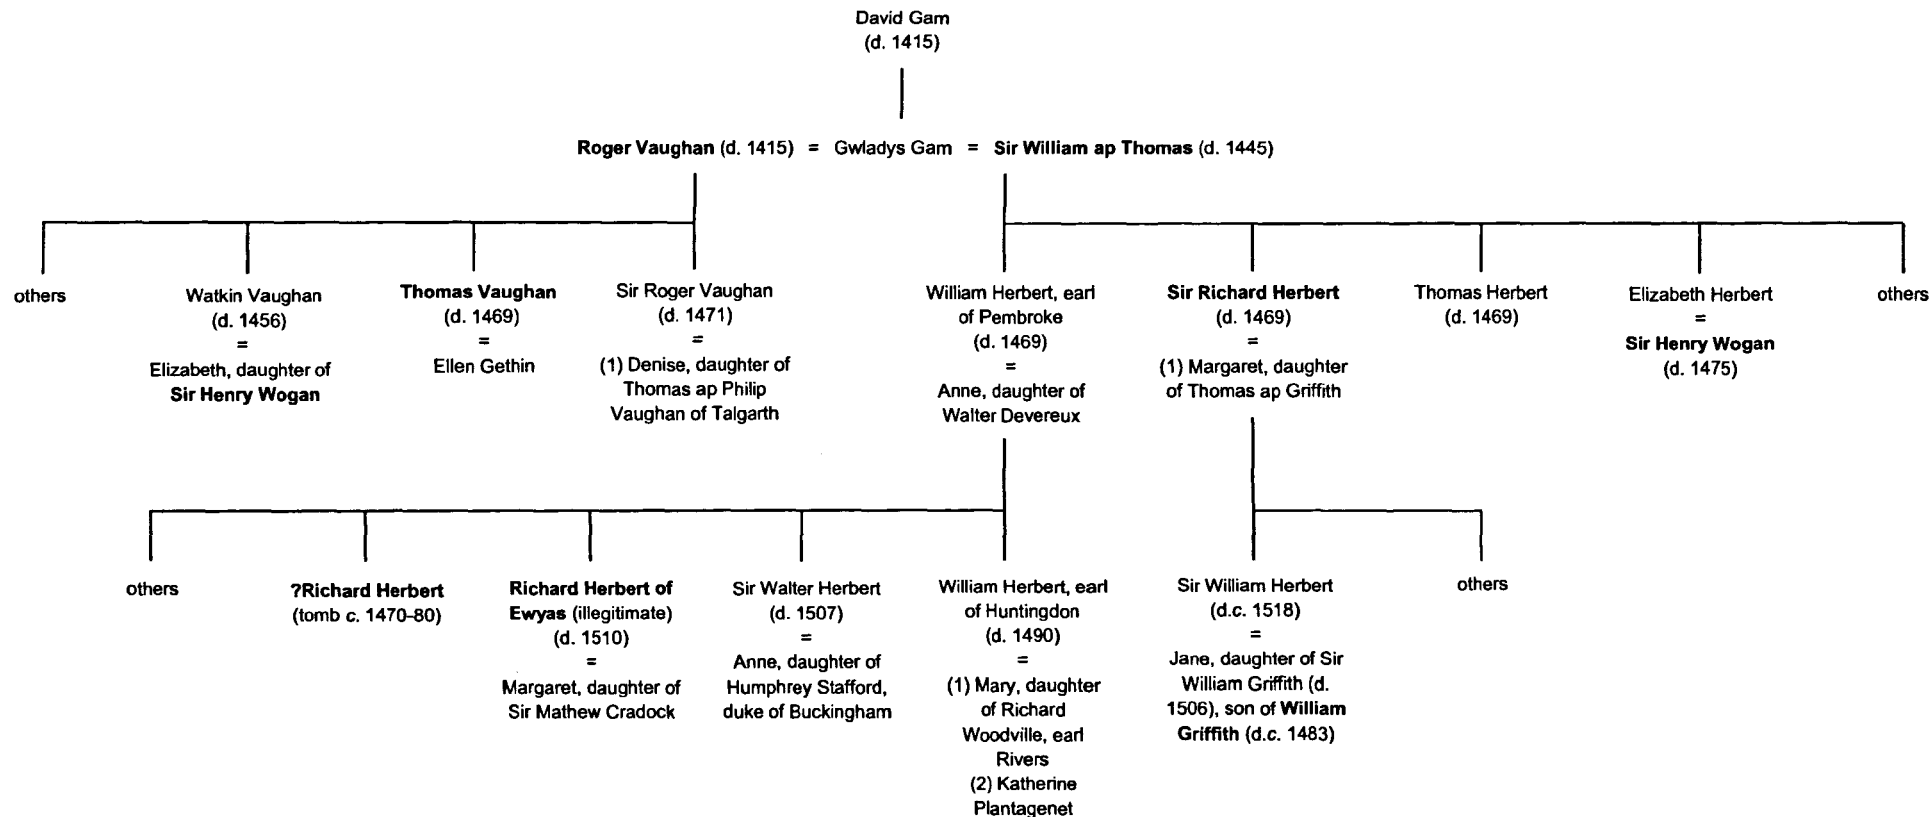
David Gam
(d. 1415)

Roger Vaughan (d. 1415) = Gwladys Gam = Sir William ap Thomas (d. 1445)

others

Watkin Vaughan
(d. 1456)
=
Elizabeth, daughter of
Sir Henry Wogan

Thomas Vaughan
(d. 1469)
=
Ellen Gethin

Sir Roger Vaughan
(d. 1471)
=
(1) Denise, daughter of
Thomas ap Philip
Vaughan of Talgarth

William Herbert, earl
of Pembroke
(d. 1469)
=
Anne, daughter of
Walter Devereux

Sir Richard Herbert
(d. 1469)
=
(1) Margaret, daughter
of Thomas ap Griffith

Thomas Herbert
(d. 1469)

Elizabeth Herbert
=
Sir Henry Wogan
(d. 1475)

others

others

?Richard Herbert
(tomb c. 1470-80)

Richard Herbert of
Ewyas (illegitimate)
(d. 1510)
=
Margaret, daughter of
Sir Mathew Cradock

Sir Walter Herbert
(d. 1507)
=
Anne, daughter of
Humphrey Stafford,
duke of Buckingham

William Herbert, earl
of Huntingdon
(d. 1490)
=
(1) Mary, daughter
of Richard
Woodville, earl
Rivers
(2) Katherine
Plantagenet

Sir William Herbert
(d.c. 1518)
=
Jane, daughter of Sir
William Griffith (d.
1506), son of William
Griffith (d.c. 1483)

others